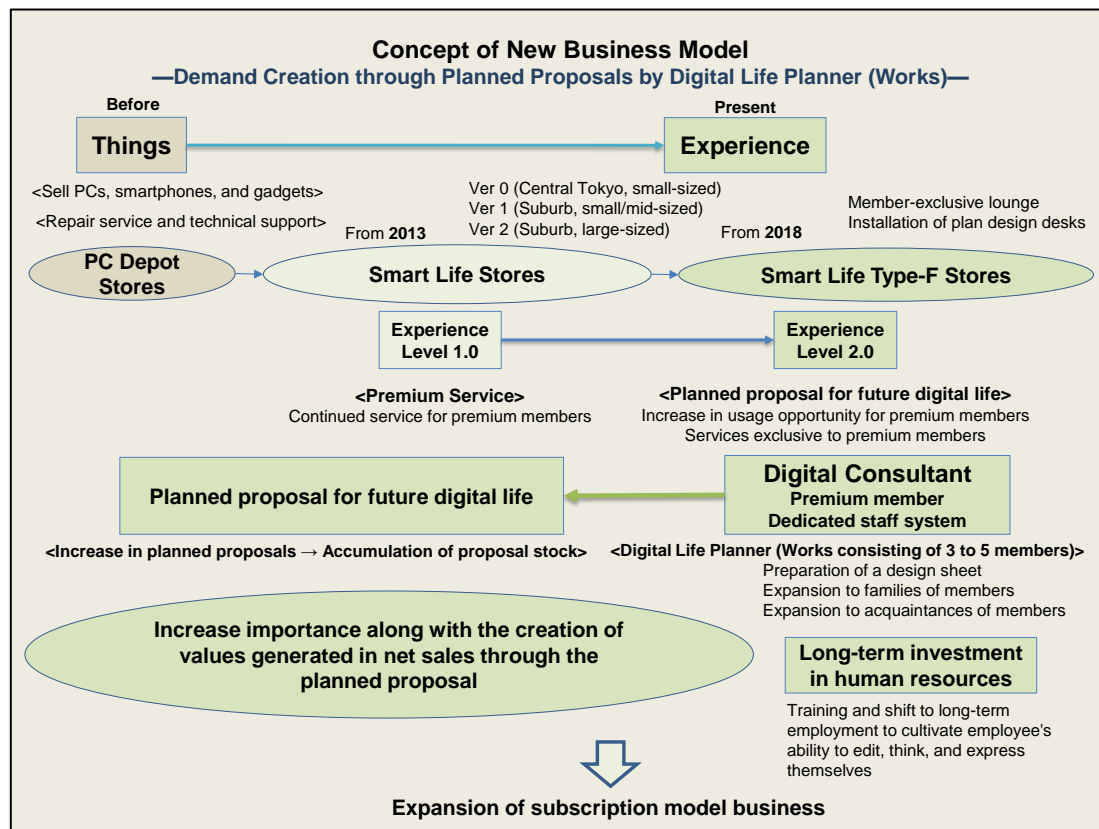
Concept of New Business Model

—Demand Creation through Planned Proposals by Digital Life Planner (Works)—

Before

Things

Present

Experience

<Sell PCs, smartphones, and gadgets>

<Repair service and technical support>

Ver 0 (Central Tokyo, small-sized)
Ver 1 (Suburb, small/mid-sized)
Ver 2 (Suburb, large-sized)

Member-exclusive lounge
Installation of plan design desks

From 2013

From 2018

PC Depot Stores

Smart Life Stores

Smart Life Type-F Stores

Experience Level 1.0

Experience Level 2.0

<Premium Service>
Continued service for premium members

<Planned proposal for future digital life>
Increase in usage opportunity for premium members
Services exclusive to premium members

Planned proposal for future digital life

Digital Consultant
Premium member
Dedicated staff system

<Increase in planned proposals → Accumulation of proposal stock>

<Digital Life Planner (Works consisting of 3 to 5 members)>
Preparation of a design sheet
Expansion to families of members
Expansion to acquaintances of members

Increase importance along with the creation of values generated in net sales through the planned proposal

Long-term investment in human resources

Training and shift to long-term employment to cultivate employee's ability to edit, think, and express themselves

Expansion of subscription model business